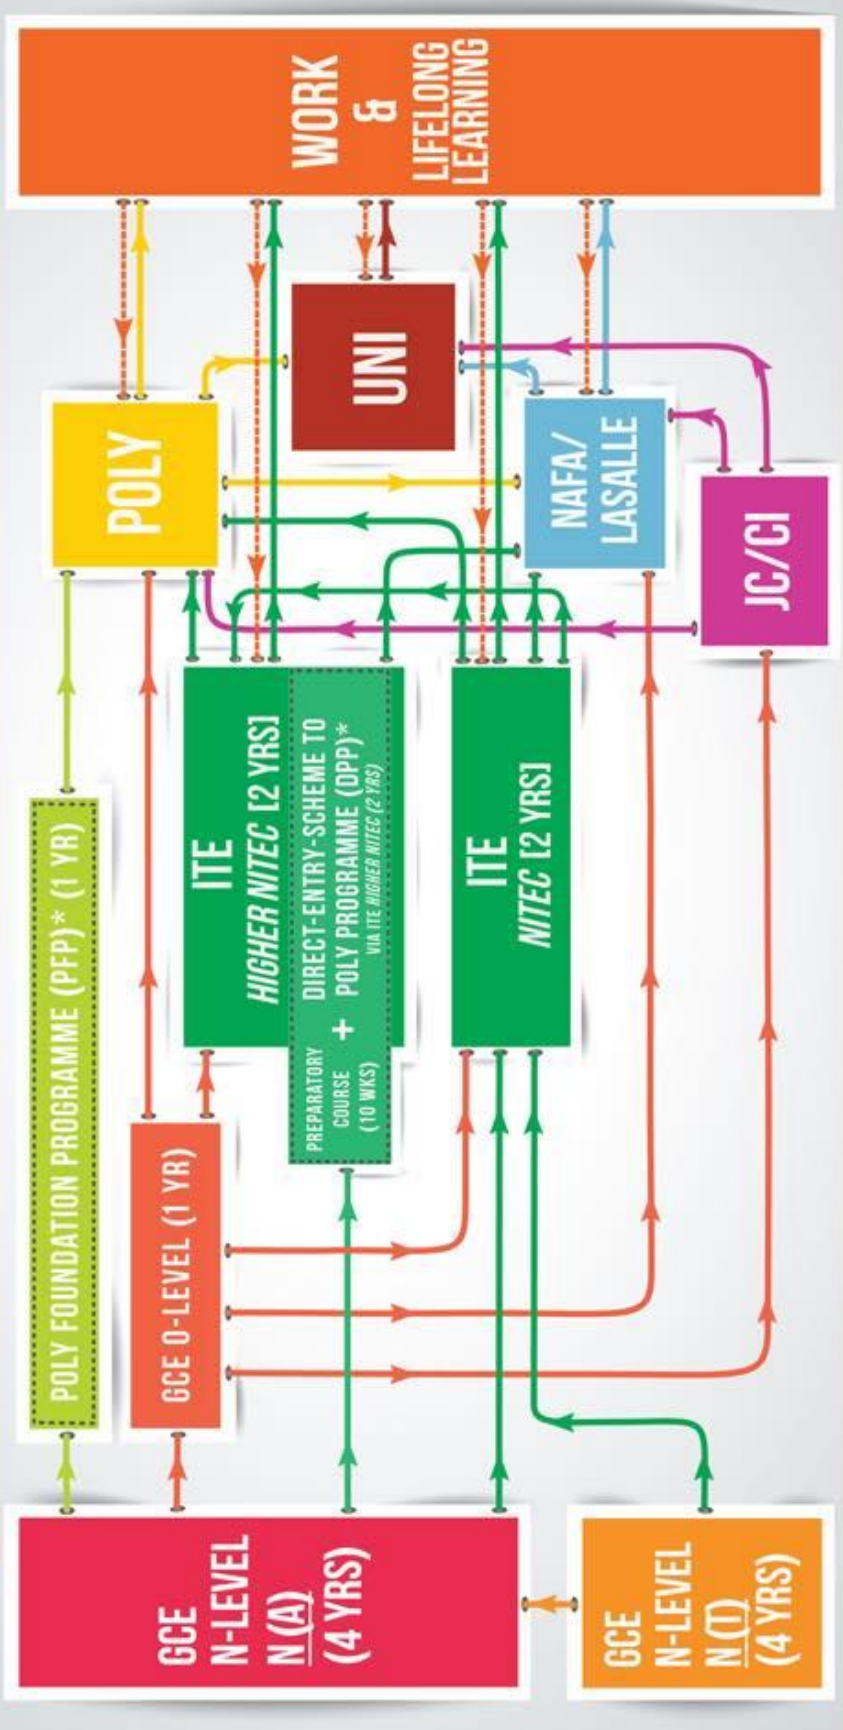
WORK
&
LIFELONG
LEARNING

POLY

UNI

NAFA/
LASALLE

JC/CI

POLY FOUNDATION PROGRAMME (PFP)* (1 YR)

ITE
HIGHER NITEC [2 YRS]

PREPARATORY COURSE (10 WKS)
+
DIRECT-ENTRY-SCHEME TO POLY PROGRAMME (DPP)*
VIA ITE HIGHER NITEC (2 YRS)

ITE
NITEC [2 YRS]

GCE O-LEVEL (1 YR)

GCE
N-LEVEL
N(A)
(4 YRS)

GCE
N-LEVEL
N(T)
(4 YRS)